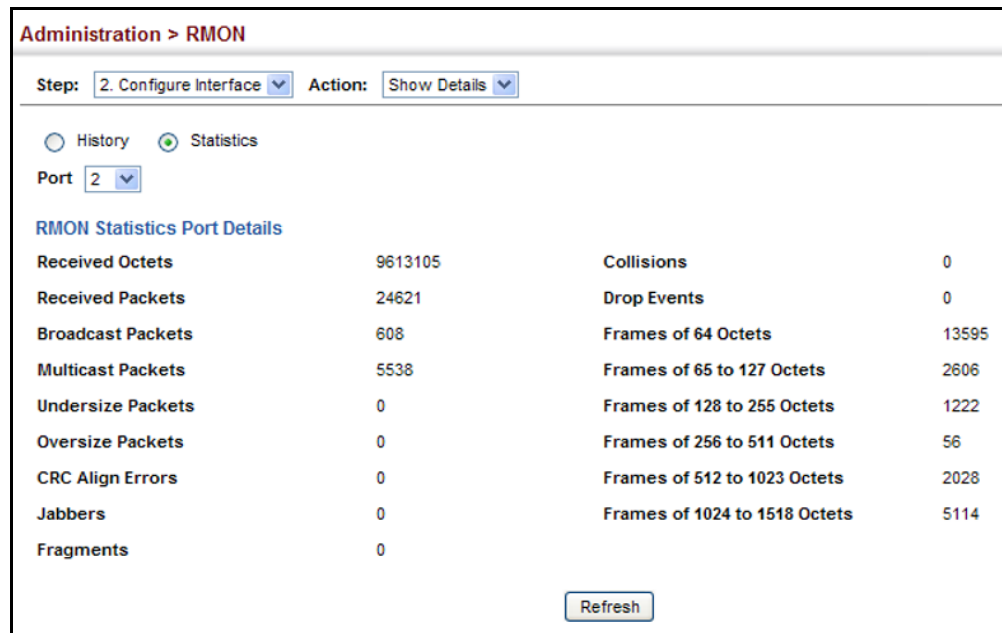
Administration > RMON

Step: 2. Configure Interface Action: Show Details

History Statistics

Port 2

RMON Statistics Port Details

| | | | |
|---|---|---|---|
| Received Octets | 9613105 | Collisions | 0 |
| Received Packets | 24621 | Drop Events | 0 |
| Broadcast Packets | 608 | Frames of 64 Octets | 13595 |
| Multicast Packets | 5538 | Frames of 65 to 127 Octets | 2606 |
| Undersize Packets | 0 | Frames of 128 to 255 Octets | 1222 |
| Oversize Packets | 0 | Frames of 256 to 511 Octets | 56 |
| CRC Align Errors | 0 | Frames of 512 to 1023 Octets | 2028 |
| Jabbers | 0 | Frames of 1024 to 1518 Octets | 5114 |
| Fragments | 0 | | |

Refresh